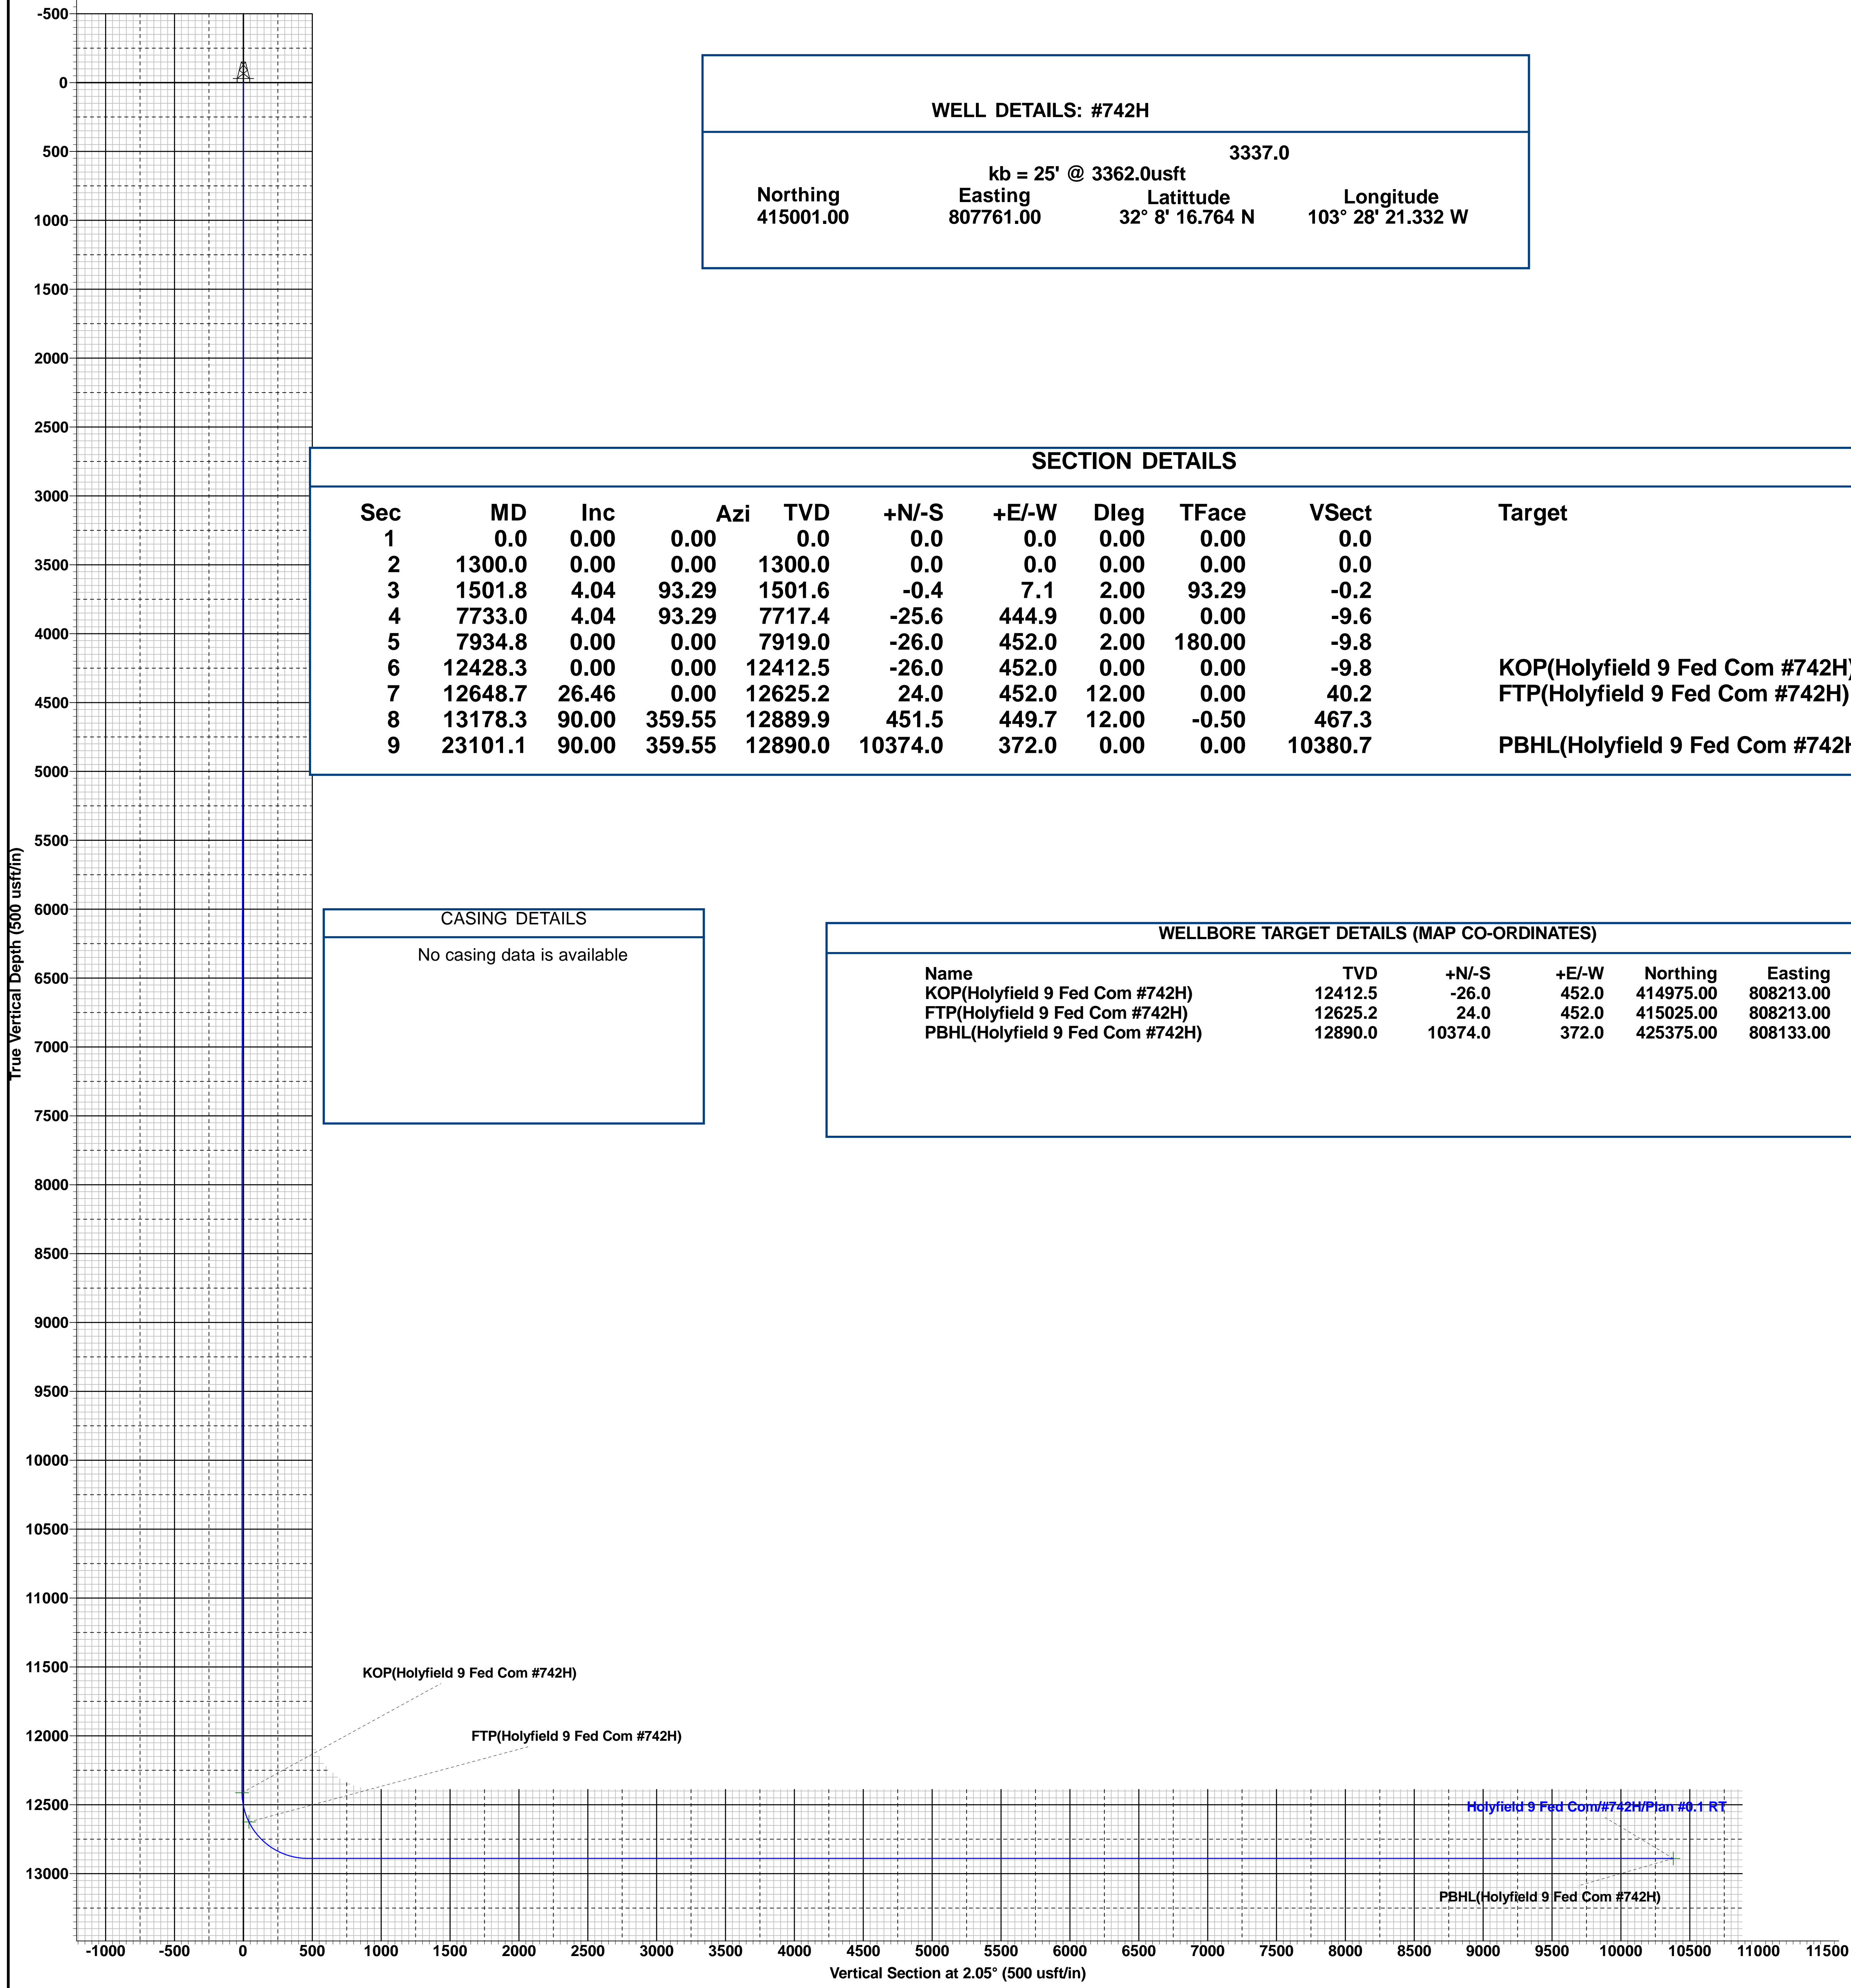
-500
0
500
1000
1500
2000
2500
3000
3500
4000
4500
5000
5500
6000
6500
7000
7500
8000
8500
9000
9500
10000
10500
11000
11500
12000
12500
13000

True Vertical Depth (500 usft/in)

WELL DETAILS: #742H

3337.0
kb = 25' @ 3362.0usft

| Northing | Easting | Latittude | Longitude |
|---|---|---|---|
| 415001.00 | 807761.00 | 32° 8' 16.764 N | 103° 28' 21.332 W |

SECTION DETAILS

| Sec | MD | Inc | Azi | TVD | +N/-S | +E/-W | Dleg | TFace | VSect | Target |
|---|---|---|---|---|---|---|---|---|---|---|
| 1 | 0.0 | 0.00 | 0.00 | 0.0 | 0.0 | 0.0 | 0.00 | 0.00 | 0.0 | |
| 2 | 1300.0 | 0.00 | 0.00 | 1300.0 | 0.0 | 0.0 | 0.00 | 0.00 | 0.0 | |
| 3 | 1501.8 | 4.04 | 93.29 | 1501.6 | -0.4 | 7.1 | 2.00 | 93.29 | -0.2 | |
| 4 | 7733.0 | 4.04 | 93.29 | 7717.4 | -25.6 | 444.9 | 0.00 | 0.00 | -9.6 | |
| 5 | 7934.8 | 0.00 | 0.00 | 7919.0 | -26.0 | 452.0 | 2.00 | 180.00 | -9.8 | |
| 6 | 12428.3 | 0.00 | 0.00 | 12412.5 | -26.0 | 452.0 | 0.00 | 0.00 | -9.8 | KOP(Holyfield 9 Fed Com #742H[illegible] |
| 7 | 12648.7 | 26.46 | 0.00 | 12625.2 | 24.0 | 452.0 | 12.00 | 0.00 | 40.2 | FTP(Holyfield 9 Fed Com #742H) |
| 8 | 13178.3 | 90.00 | 359.55 | 12889.9 | 451.5 | 449.7 | 12.00 | -0.50 | 467.3 | |
| 9 | 23101.1 | 90.00 | 359.55 | 12890.0 | 10374.0 | 372.0 | 0.00 | 0.00 | 10380.7 | PBHL(Holyfield 9 Fed Com #742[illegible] |

CASING DETAILS
No casing data is available

WELLBORE TARGET DETAILS (MAP CO-ORDINATES)

| Name | TVD | +N/-S | +E/-W | Northing | Easting |
|---|---|---|---|---|---|
| KOP(Holyfield 9 Fed Com #742H) | 12412.5 | -26.0 | 452.0 | 414975.00 | 808213.00 |
| FTP(Holyfield 9 Fed Com #742H) | 12625.2 | 24.0 | 452.0 | 415025.00 | 808213.00 |
| PBHL(Holyfield 9 Fed Com #742H) | 12890.0 | 10374.0 | 372.0 | 425375.00 | 808133.00 |

KOP(Holyfield 9 Fed Com #742H)
FTP(Holyfield 9 Fed Com #742H)
Holyfield 9 Fed Com/#742H/Plan #0.1 RT
PBHL(Holyfield 9 Fed Com #742H)

-1000 -500 0 500 1000 1500 2000 2500 3000 3500 4000 4500 5000 5500 6000 6500 7000 7500 8000 8500 9000 9500 10000 10500 11000 11500
Vertical Section at 2.05° (500 usft/in)